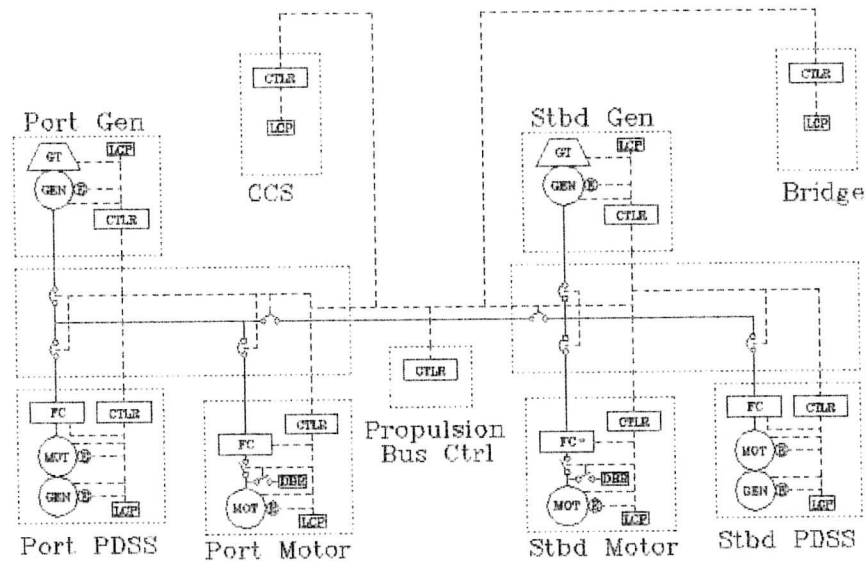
CTLR
LCP
CCS

CTLR
LCP
Bridge

Port Gen
GT
LCP
GEN
CTLR

Stbd Gen
GT
LCP
GEN
CTLR

CTLR
Propulsion Bus Ctrl

FC
CTLR
MOT
GEN
LCP
Port PDSS

CTLR
FC
DBR
MOT
LCP
Port Motor

CTLR
FC
DBR
MOT
LCP
Stbd Motor

FC
CTLR
MOT
GEN
LCP
Stbd PDSS